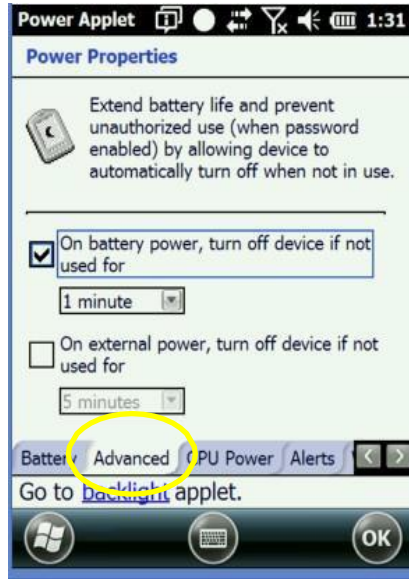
Power Applet 1:31

Power Properties

Extend battery life and prevent unauthorized use (when password enabled) by allowing device to automatically turn off when not in use.

On battery power, turn off device if not used for

1 minute

On external power, turn off device if not used for

5 minutes

Batte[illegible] Advanced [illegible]PU Power Alerts

Go to backlight applet.

ok